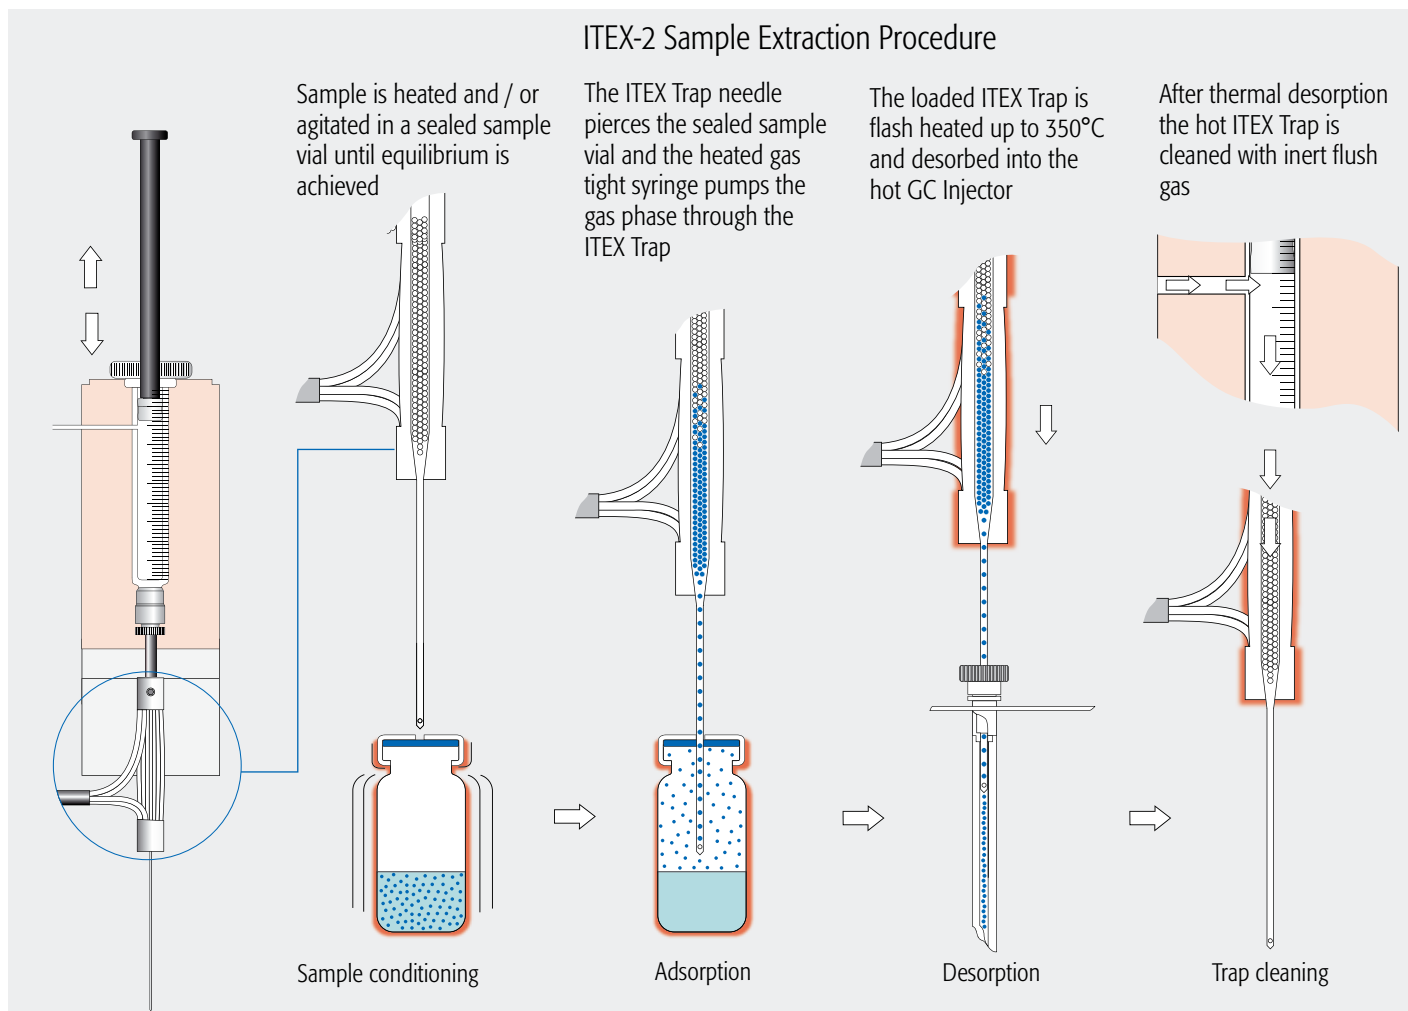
ITEX-2 Sample Extraction Procedure

Sample is heated and / or agitated in a sealed sample vial until equilibrium is achieved

The ITEX Trap needle pierces the sealed sample vial and the heated gas tight syringe pumps the gas phase through the ITEX Trap

The loaded ITEX Trap is flash heated up to 350°C and desorbed into the hot GC Injector

After thermal desorption the hot ITEX Trap is cleaned with inert flush gas

Sample conditioning

Adsorption

Desorption

Trap cleaning